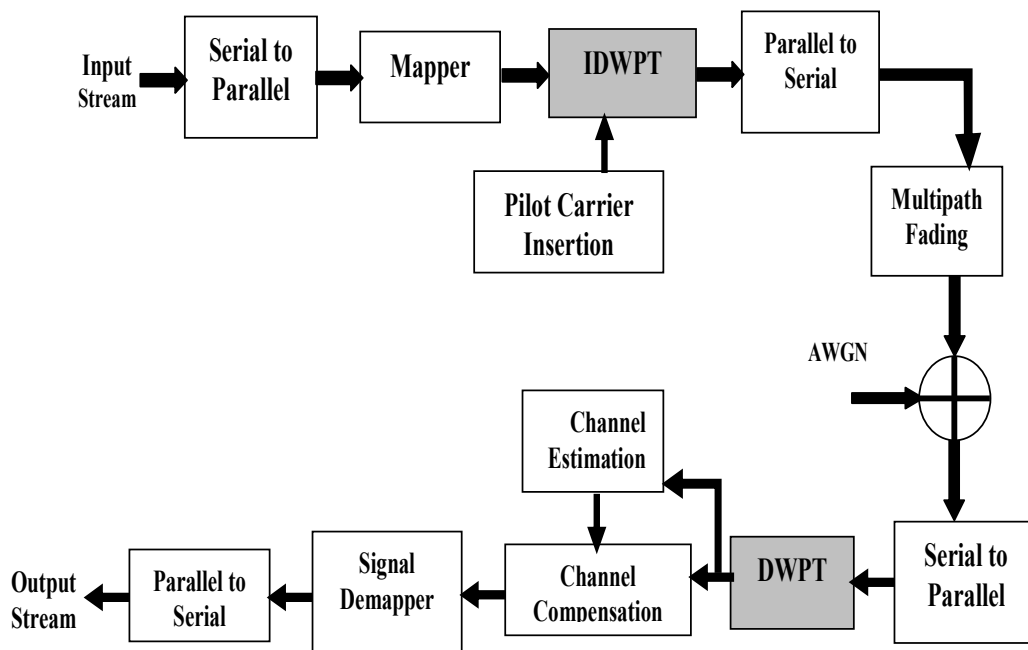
Input Stream

Serial to Parallel

Mapper

IDWPT

Parallel to Serial

Pilot Carrier Insertion

Multipath Fading

AWGN

Channel Estimation

Output Stream

Parallel to Serial

Signal Demapper

Channel Compensation

DWPT

Serial to Parallel